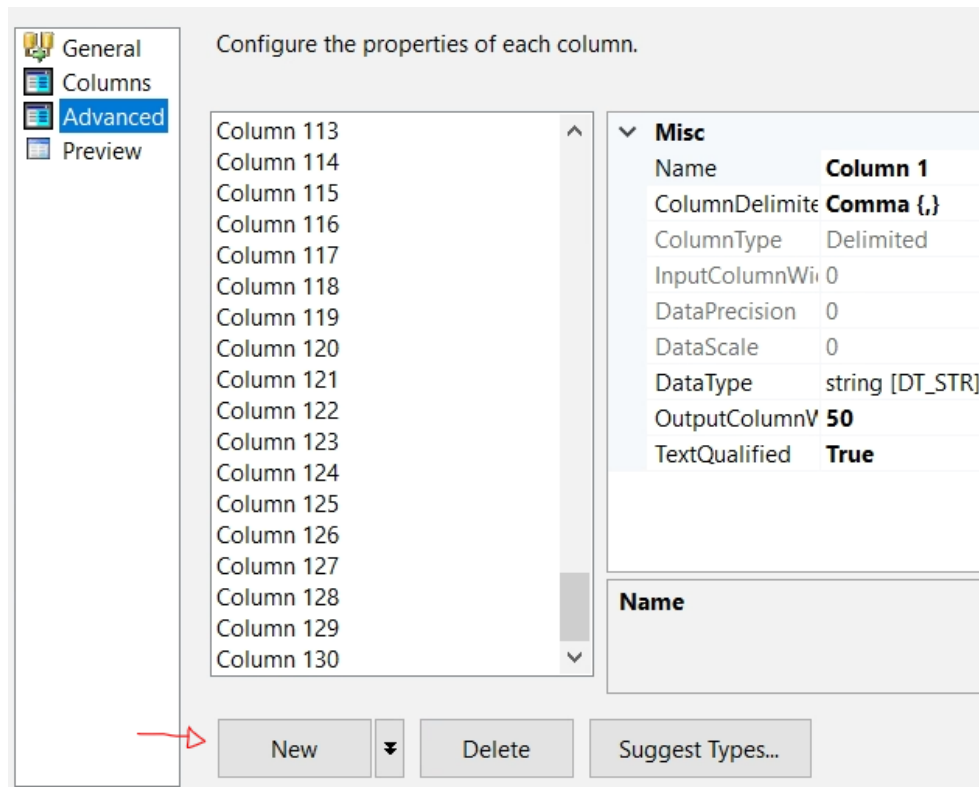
General
Columns
Advanced
Preview

Configure the properties of each column.

Column 113
Column 114
Column 115
Column 116
Column 117
Column 118
Column 119
Column 120
Column 121
Column 122
Column 123
Column 124
Column 125
Column 126
Column 127
Column 128
Column 129
Column 130

| Misc | |
|---|---|
| Name | Column 1 |
| ColumnDelimite | Comma {,} |
| ColumnType | Delimited |
| InputColumnWi | 0 |
| DataPrecision | 0 |
| DataScale | 0 |
| DataType | string [DT_STR] |
| OutputColumnW | 50 |
| TextQualified | True |

Name

New
Delete
Suggest Types...